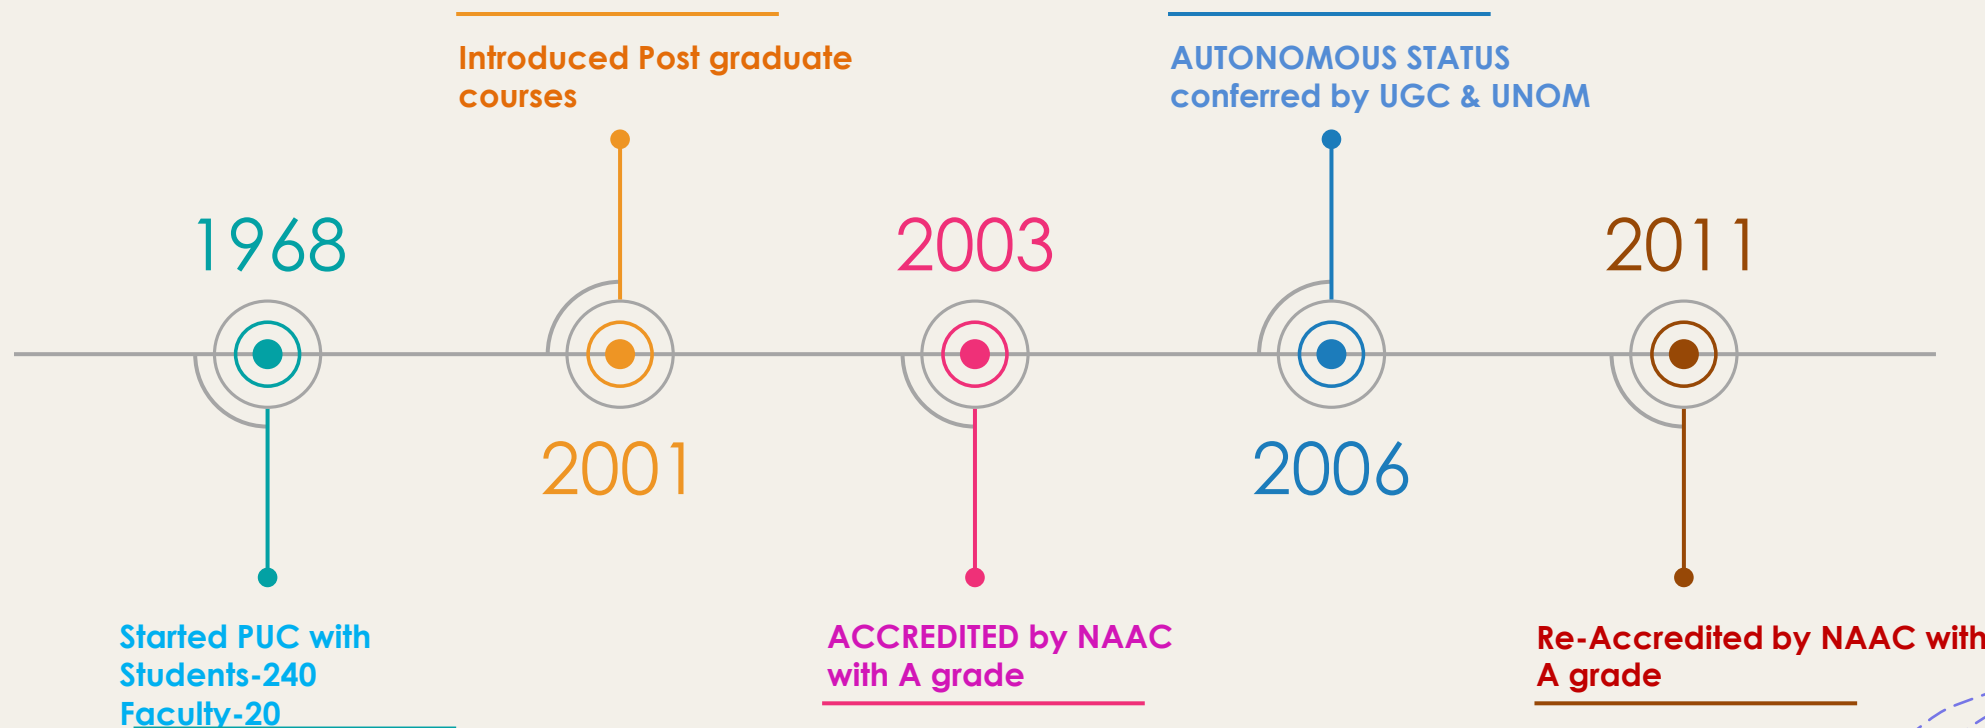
Introduced Post graduate courses

AUTONOMOUS STATUS conferred by UGC & UNOM

1968

2003

2011

2001

2006

Started PUC with
Students-240
Faculty-20

ACCREDITED by NAAC with A grade

Re-Accredited by NAAC with A grade